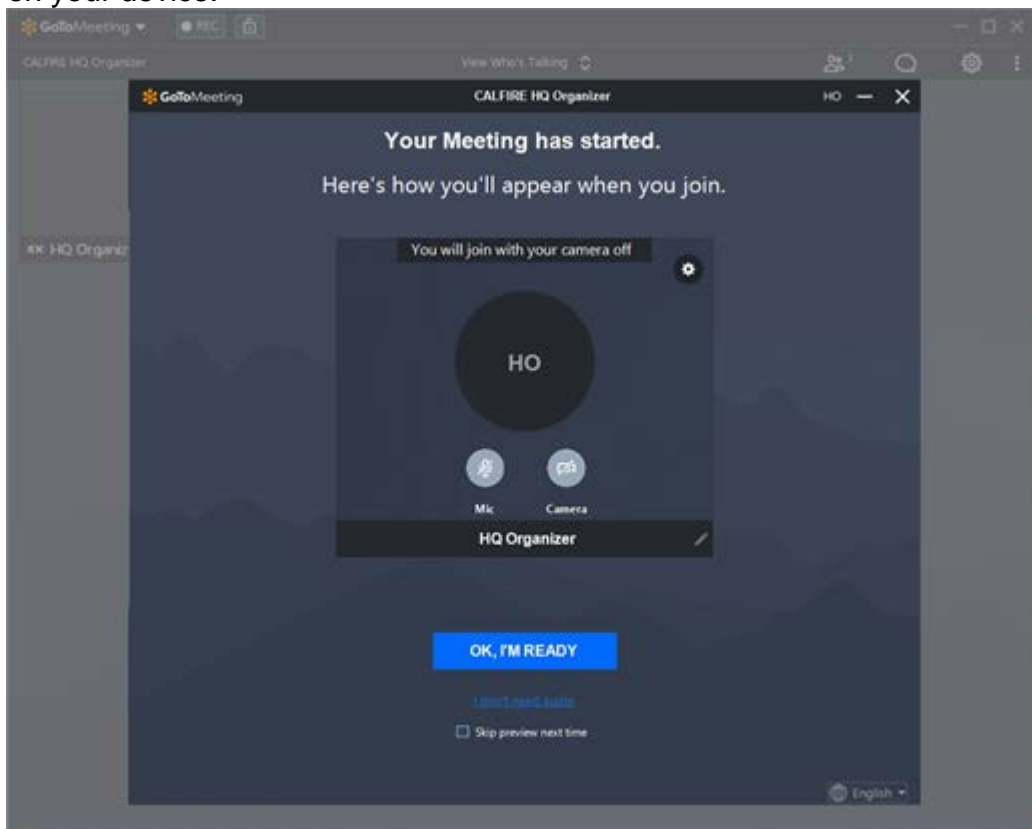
on your device.

GoToMeeting
REC
CALFIRE HQ Organizer
View Who's Talking
HQ Organiz

GoToMeeting
CALFIRE HQ Organizer
HO

Your Meeting has started.

Here's how you'll appear when you join.

You will join with your camera off

HO

Mic
Camera

HQ Organizer

OK, I'M READY

I don't need audio

Skip preview next time

English